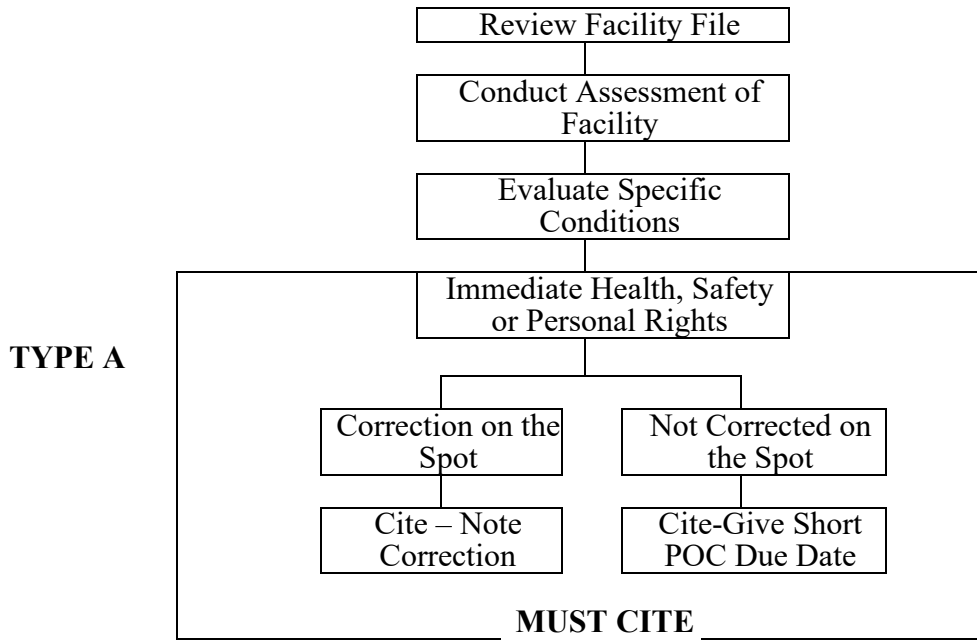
Review Facility File

Conduct Assessment of Facility

Evaluate Specific Conditions

Immediate Health, Safety or Personal Rights

TYPE A

Correction on the Spot

Not Corrected on the Spot

Cite – Note Correction

Cite-Give Short POC Due Date

MUST CITE